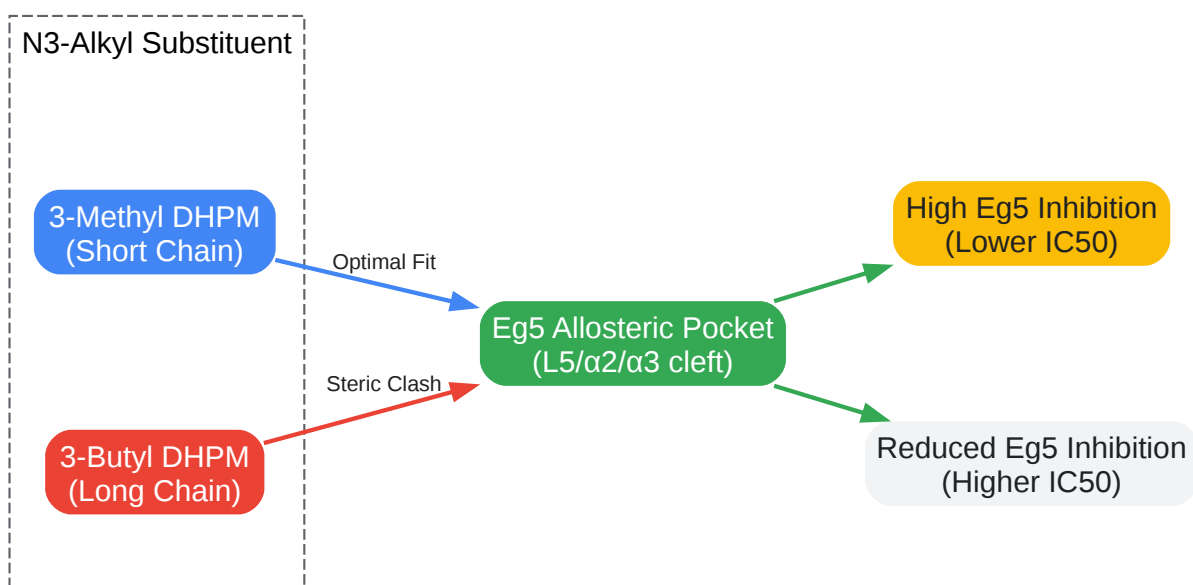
N3-Alkyl Substituent

3-Methyl DHPM
(Short Chain)

3-Butyl DHPM
(Long Chain)

Optimal Fit

Steric Clash

Eg5 Allosteric Pocket
(L5/α2/α3 cleft)

High Eg5 Inhibition
(Lower IC50)

Reduced Eg5 Inhibition
(Higher IC50)